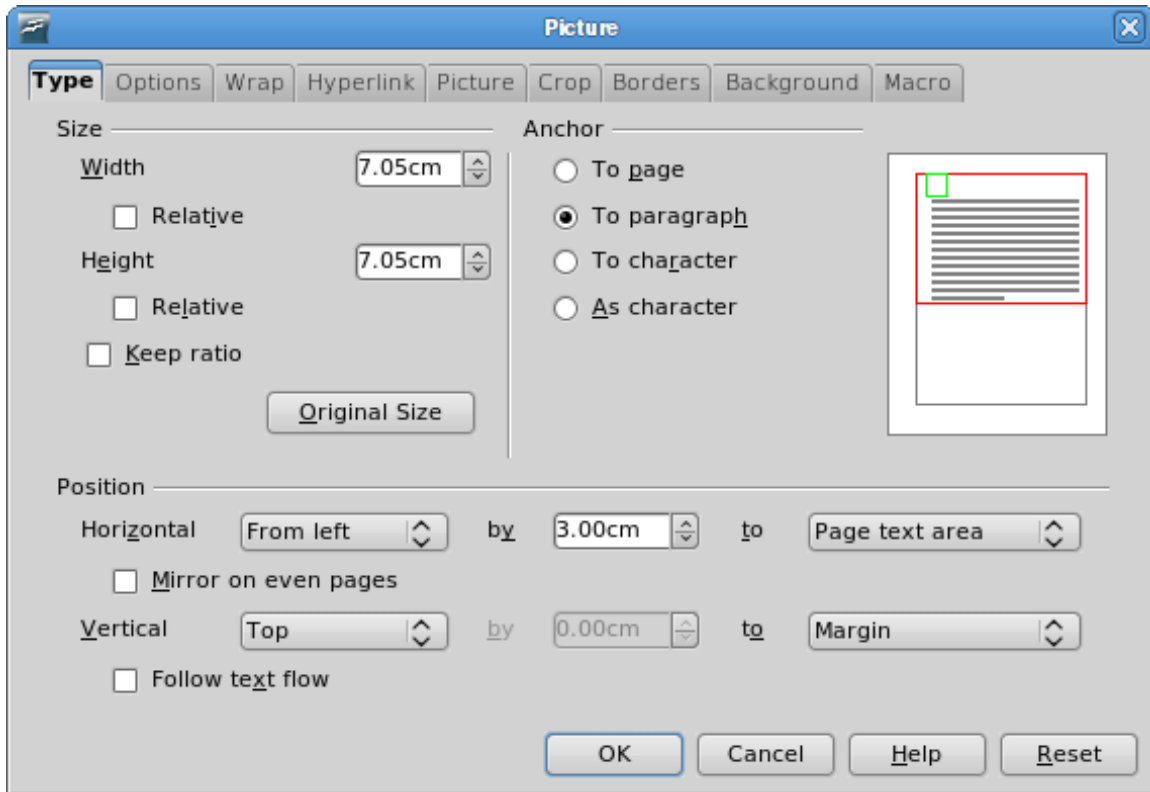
Picture

Type | Options | Wrap | Hyperlink | Picture | Crop | Borders | Background | Macro

Size

Width 7.05cm

Relative

Height 7.05cm

Relative

Keep ratio

Original Size

Anchor

To page

To paragraph

To character

As character

Position

Horizontal From left by 3.00cm to Page text area

Mirror on even pages

Vertical Top by 0.00cm to Margin

Follow text flow

OK Cancel Help Reset